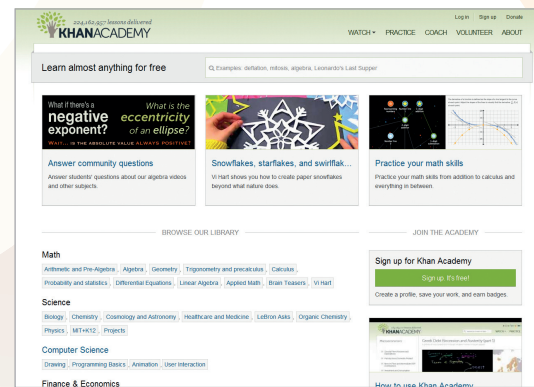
224,162,957 lessons delivered
KHANACADEMY

Log in Sign up Donate

WATCH ▾ PRACTICE COACH VOLUNTEER ABOUT

Learn almost anything for free

Examples: deflation, mitosis, algebra, Leonardo's Last Supper

What if there's a negative exponent?
What is the eccentricity of an ellipse?
WAIT.... IS THE ABSOLUTE VALUE ALWAYS POSITIVE?

Answer community questions
Answer students' questions about our algebra videos and other subjects.

Snowflakes, starflakes, and swirlflak...
Vi Hart shows you how to create paper snowflakes beyond what nature does.

Practice your math skills
Practice your math skills from addition to calculus and everything in between.

BROWSE OUR LIBRARY

Math
Arithmetic and Pre-Algebra, Algebra, Geometry, Trigonometry and precalculus, Calculus, Probability and statistics, Differential Equations, Linear Algebra, Applied Math, Brain Teasers, Vi Hart

Science
Biology, Chemistry, Cosmology and Astronomy, Healthcare and Medicine, LeBron Asks, Organic Chemistry, Physics, MIT+K12, Projects

Computer Science
Drawing, Programming Basics, Animation, User Interaction

Finance & Economics

JOIN THE ACADEMY

Sign up for Khan Academy
Sign up. It's free!
Create a profile, save your work, and earn badges.

KHANACADEMY

How to use Khan Academy